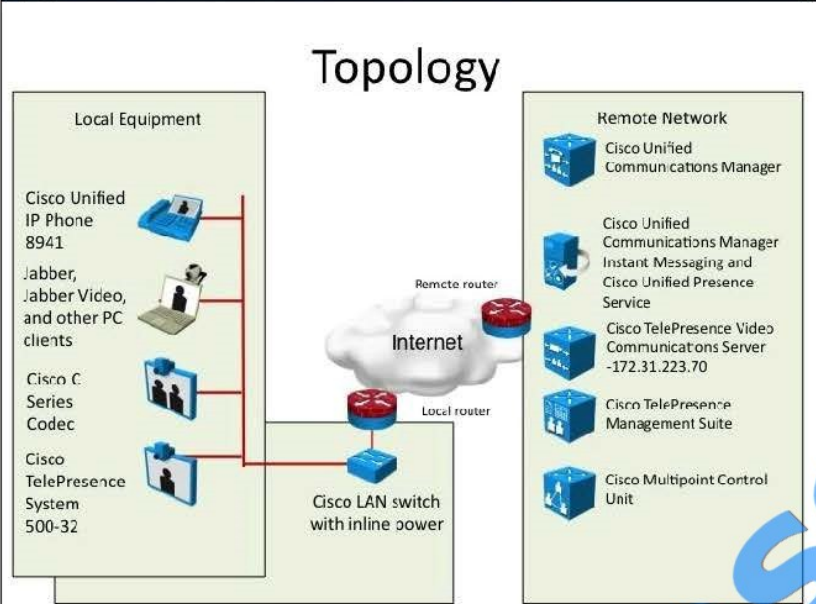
Topology

Local Equipment

Cisco Unified IP Phone 8941

Jabber, Jabber Video, and other PC clients

Cisco C Series Codec

Cisco TelePresence System 500-32

Remote router

Internet

Local router

Cisco LAN switch with inline power

Remote Network

Cisco Unified Communications Manager

Cisco Unified Communications Manager Instant Messaging and Cisco Unified Presence Service

Cisco TelePresence Video Communications Server -172.31.223.70

Cisco TelePresence Management Suite

Cisco Multipoint Control Unit